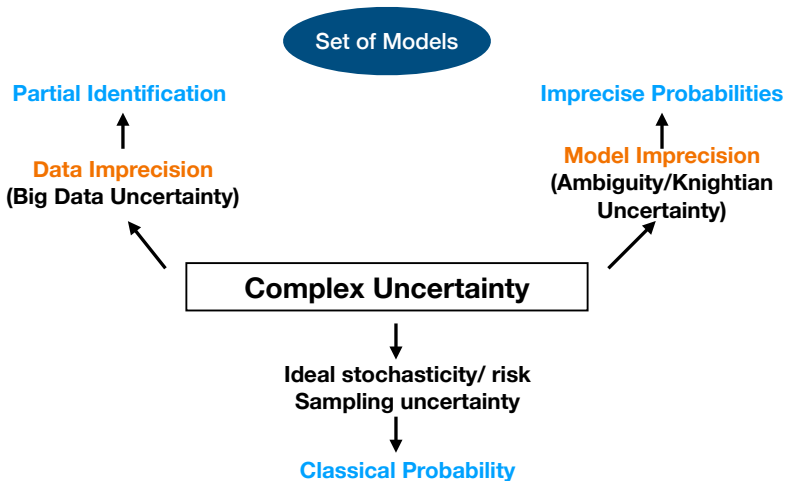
Set of Models

Partial Identification

Data Imprecision
(Big Data Uncertainty)

Imprecise Probabilities

Model Imprecision
(Ambiguity/Knightian Uncertainty)

Complex Uncertainty

Ideal stochasticity/ risk
Sampling uncertainty

Classical Probability